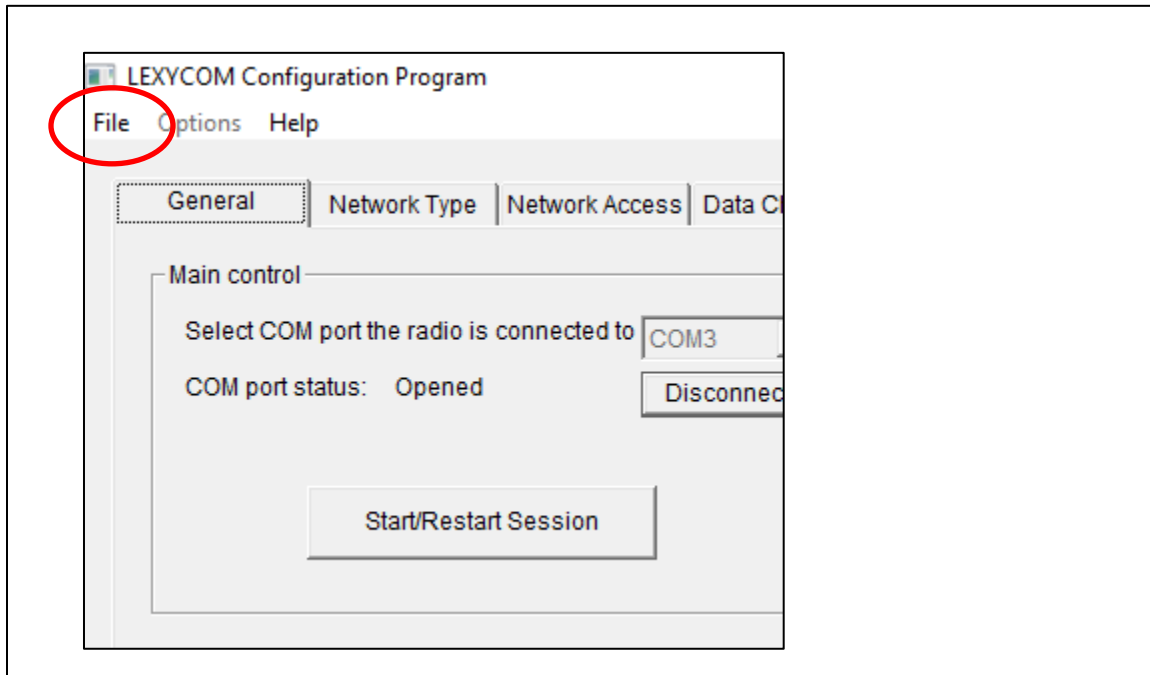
LEXYCOM Configuration Program

File Options Help

General | Network Type | Network Access | Data C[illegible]

Main control

Select COM port the radio is connected to COM3

COM port status: Opened

Disconnec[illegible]

Start/Restart Session